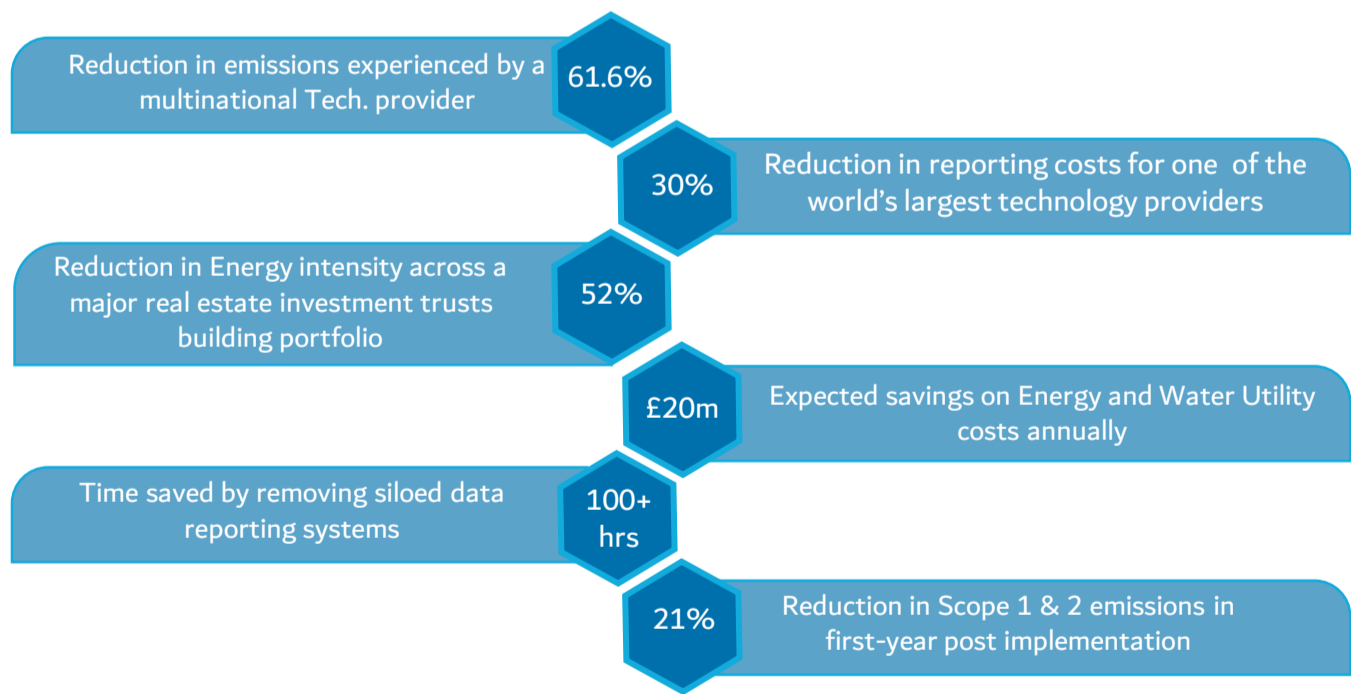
Reduction in emissions experienced by a multinational Tech. provider

61.6%

30%

Reduction in reporting costs for one of the world's largest technology providers

Reduction in Energy intensity across a major real estate investment trusts building portfolio

52%

£20m

Expected savings on Energy and Water Utility costs annually

Time saved by removing siloed data reporting systems

100+ hrs

21%

Reduction in Scope 1 & 2 emissions in first-year post implementation